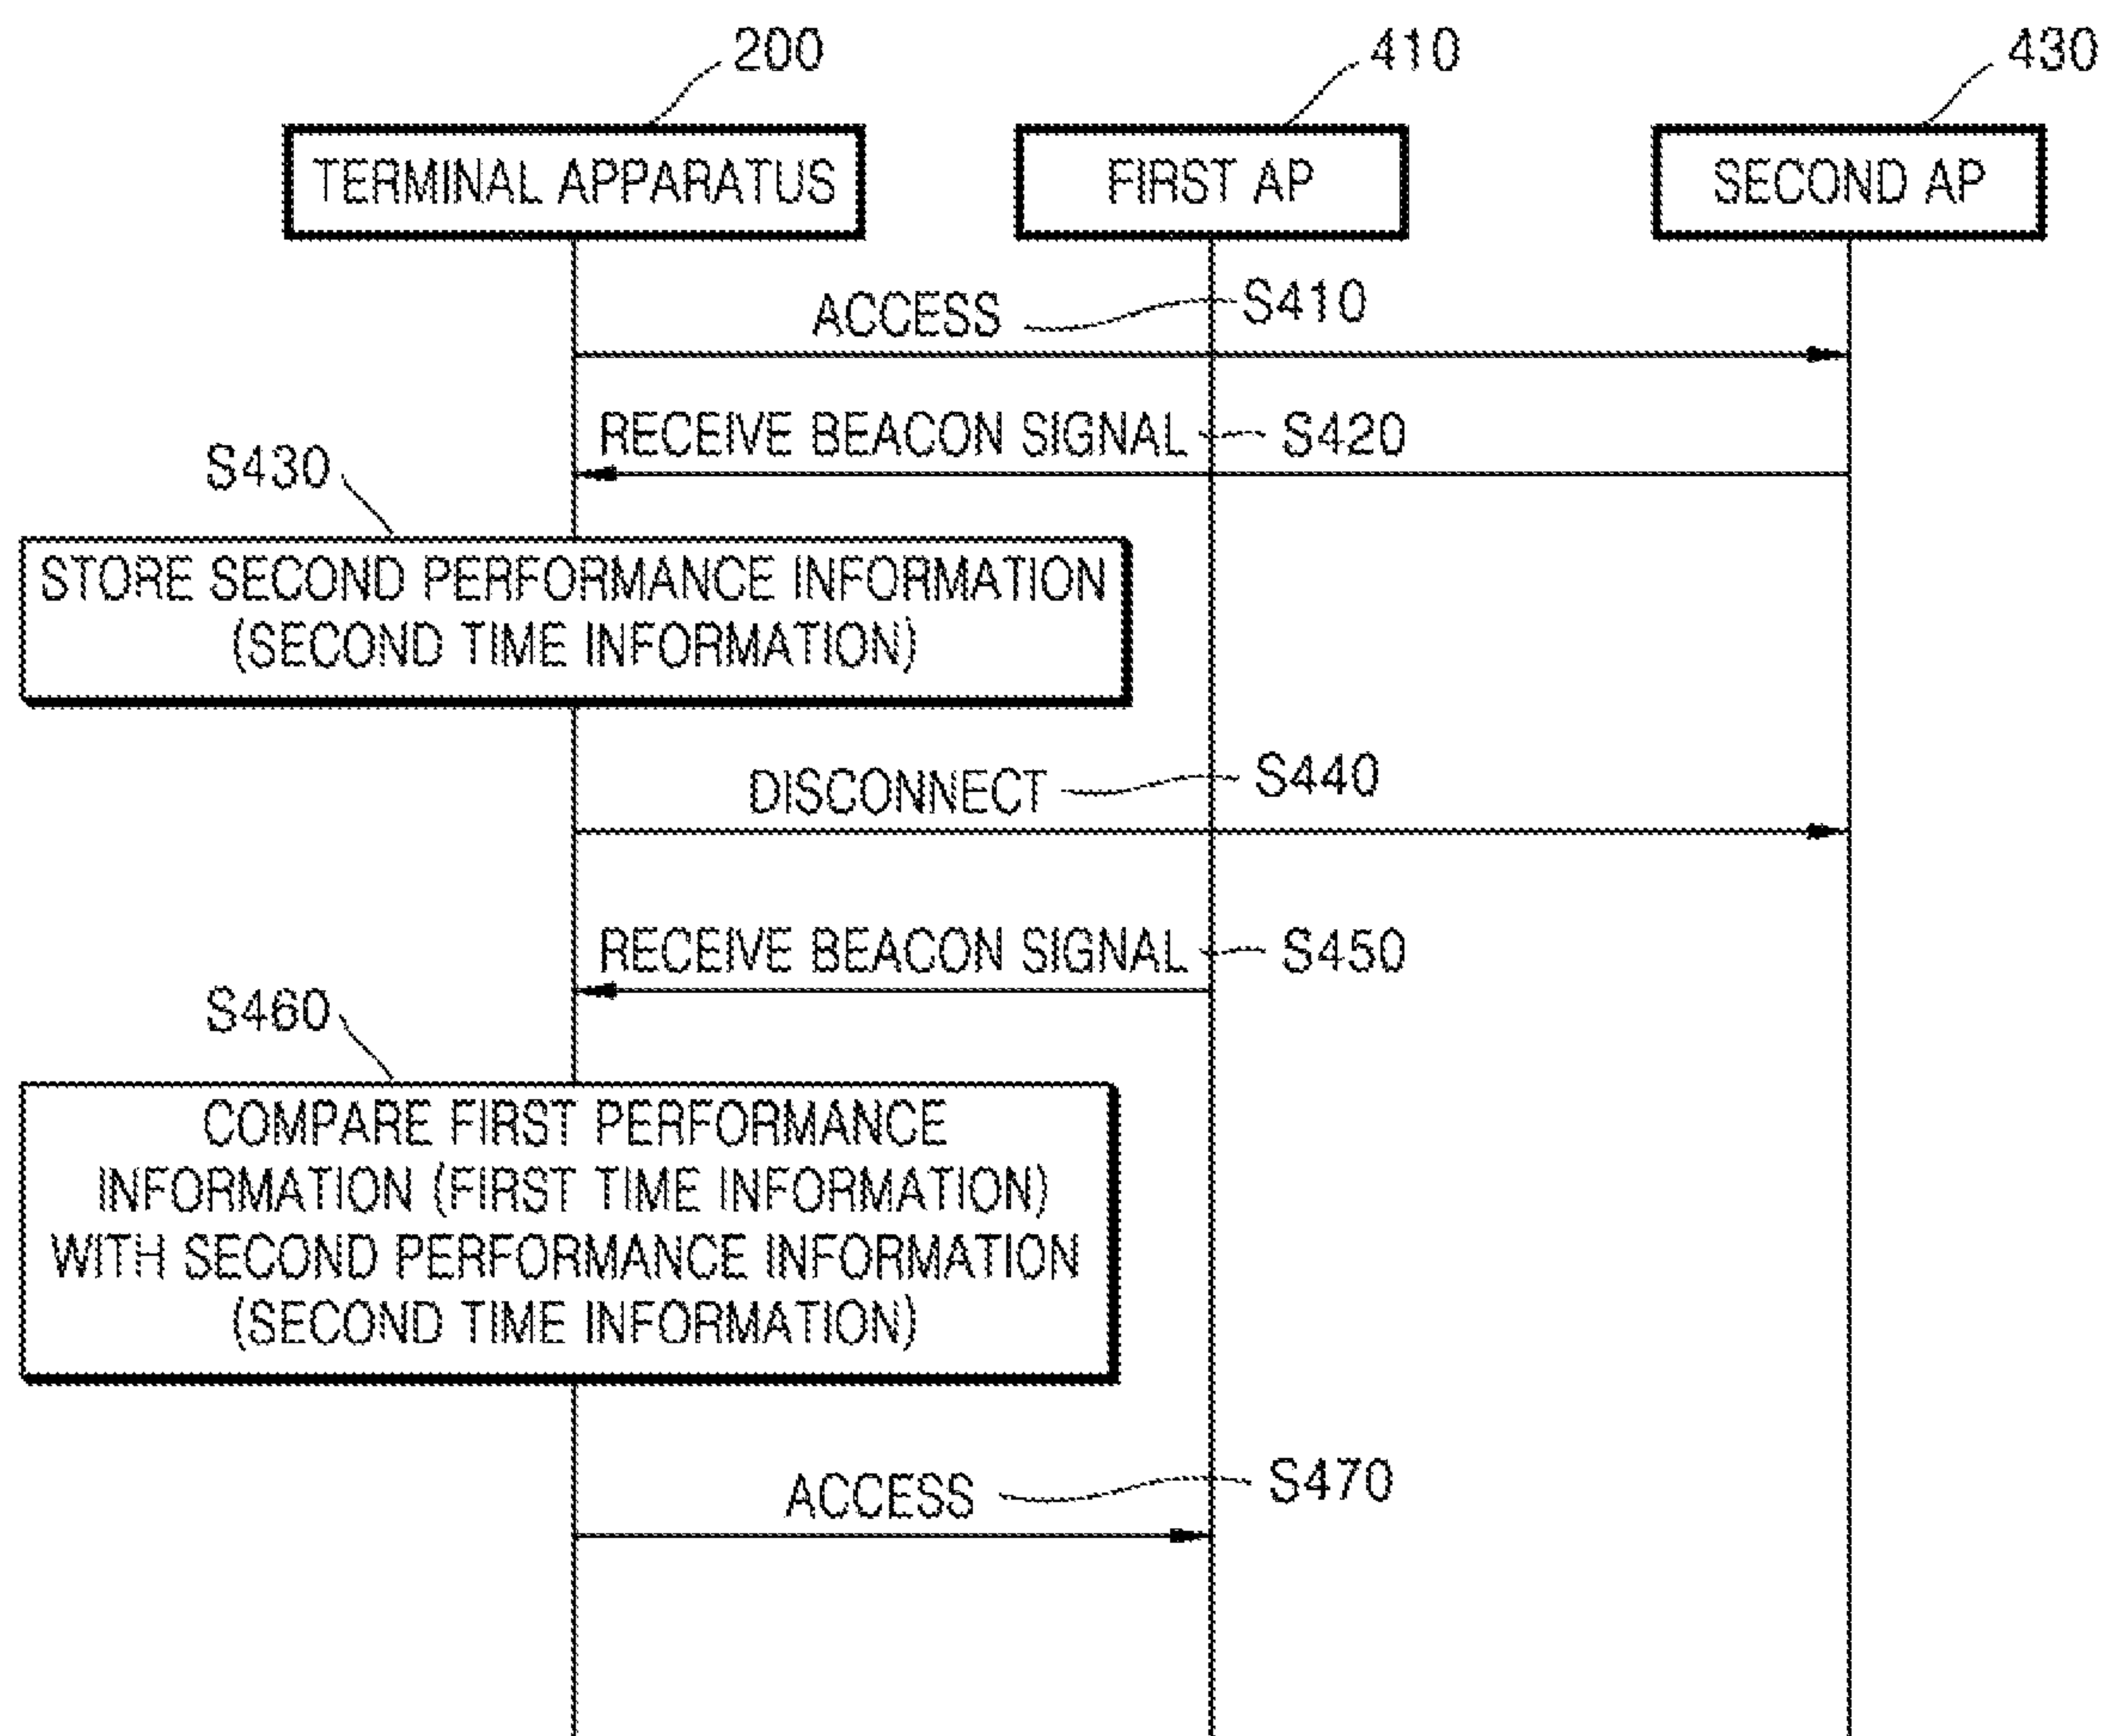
200
410
430
TERMINAL APPARATUS
FIRST AP
SECOND AP
ACCESS
S410
RECEIVE BEACON SIGNAL
S420
S430
STORE SECOND PERFORMANCE INFORMATION (SECOND TIME INFORMATION)
DISCONNECT
S440
RECEIVE BEACON SIGNAL
S450
S460
COMPARE FIRST PERFORMANCE INFORMATION (FIRST TIME INFORMATION) WITH SECOND PERFORMANCE INFORMATION (SECOND TIME INFORMATION)
ACCESS
S470